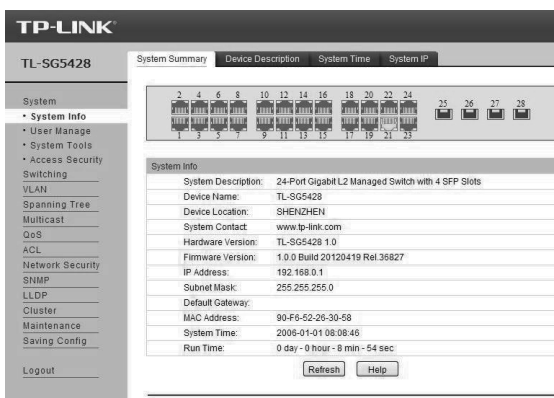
TP-LINK®

TL-SG5428

System Summary | Device Description | System Time | System IP

System
• System Info
• User Manage
• System Tools
• Access Security
Switching
VLAN
Spanning Tree
Multicast
QoS
ACL
Network Security
SNMP
LLDP
Cluster
Maintenance
Saving Config

Logout

2 4 6 8 10 12 14 16 18 20 22 24
1 3 5 7 9 11 13 15 17 19 21 23
25 26 27 28

System Info

| | |
|---|---|
| System Description: | 24-Port Gigabit L2 Managed Switch with 4 SFP Slots |
| Device Name: | TL-SG5428 |
| Device Location: | SHENZHEN |
| System Contact: | www.tp-link.com |
| Hardware Version: | TL-SG5428 1.0 |
| Firmware Version: | 1.0.0 Build 20120419 Rel.36827 |
| IP Address: | 192.168.0.1 |
| Subnet Mask: | 255.255.255.0 |
| Default Gateway: | |
| MAC Address: | 90-F6-52-26-30-58 |
| System Time: | 2006-01-01 08:08:46 |
| Run Time: | 0 day - 0 hour - 8 min - 54 sec |

Refresh Help